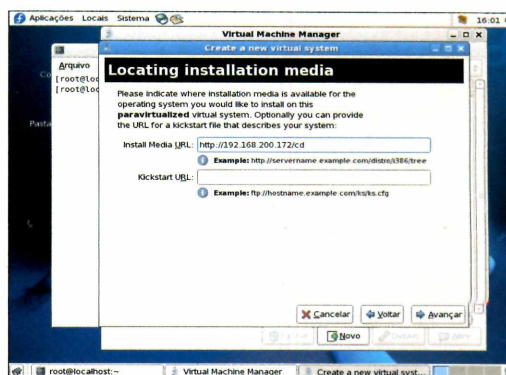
Aplicações Locais Sistema

16:01

Virtual Machine Manager

Create a new virtual system

Arquivo

[root@loc

[root@loc

Co

Pasta

Locating installation media

Please indicate where installation media is available for the operating system you would like to install on this **paravirtualized** virtual system. Optionally you can provide the URL for a kickstart file that describes your system:

Install Media URL: http://192.168.200.172/cd

Example: http://servername.example.com/distro/i386/tree

Kickstart URL:

Example: ftp://hostname.example.com/ks/ks.cfg

Cancelar

Voltar

Avançar

Novo

root@localhost:~

Virtual Machine Manager

Create a new virtual syst...